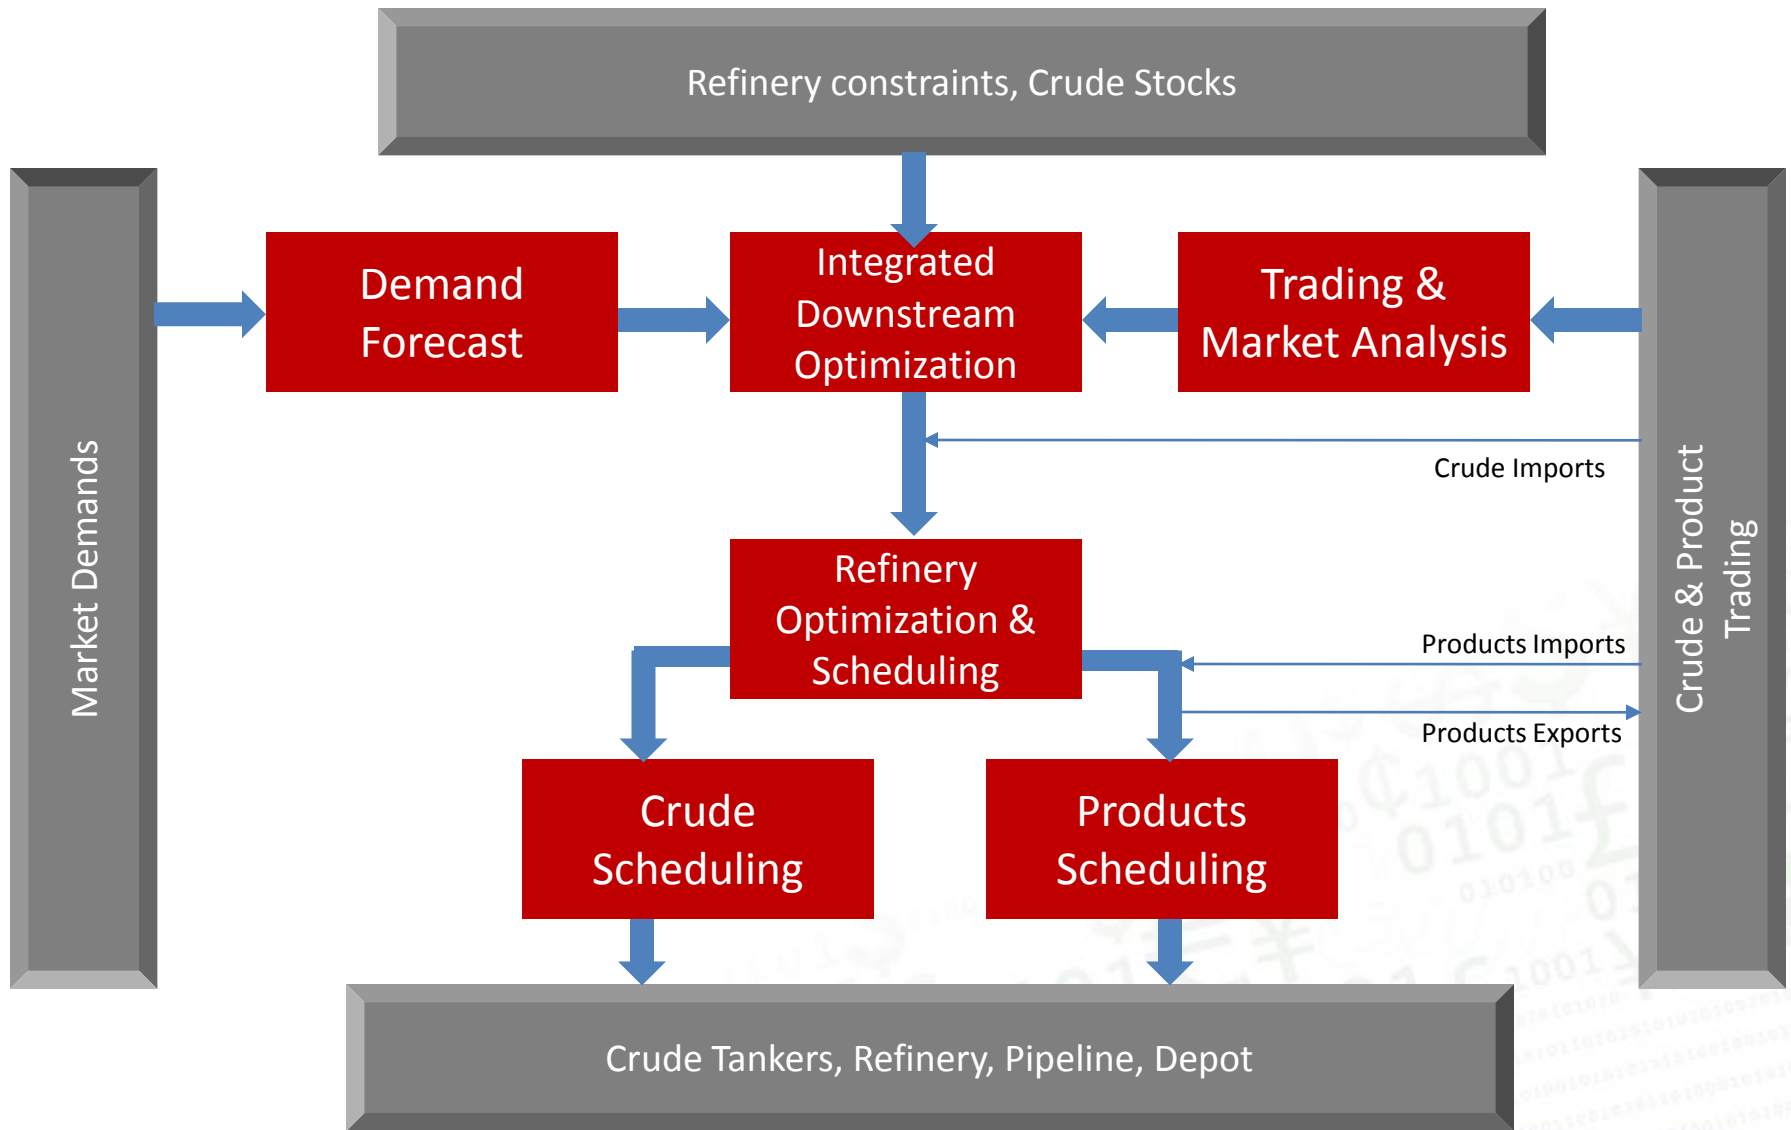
Refinery constraints, Crude Stocks

Market Demands

Demand Forecast

Integrated Downstream Optimization

Trading & Market Analysis

Crude & Product Trading

Crude Imports

Refinery Optimization & Scheduling

Products Imports

Products Exports

Crude Scheduling

Products Scheduling

Crude Tankers, Refinery, Pipeline, Depot